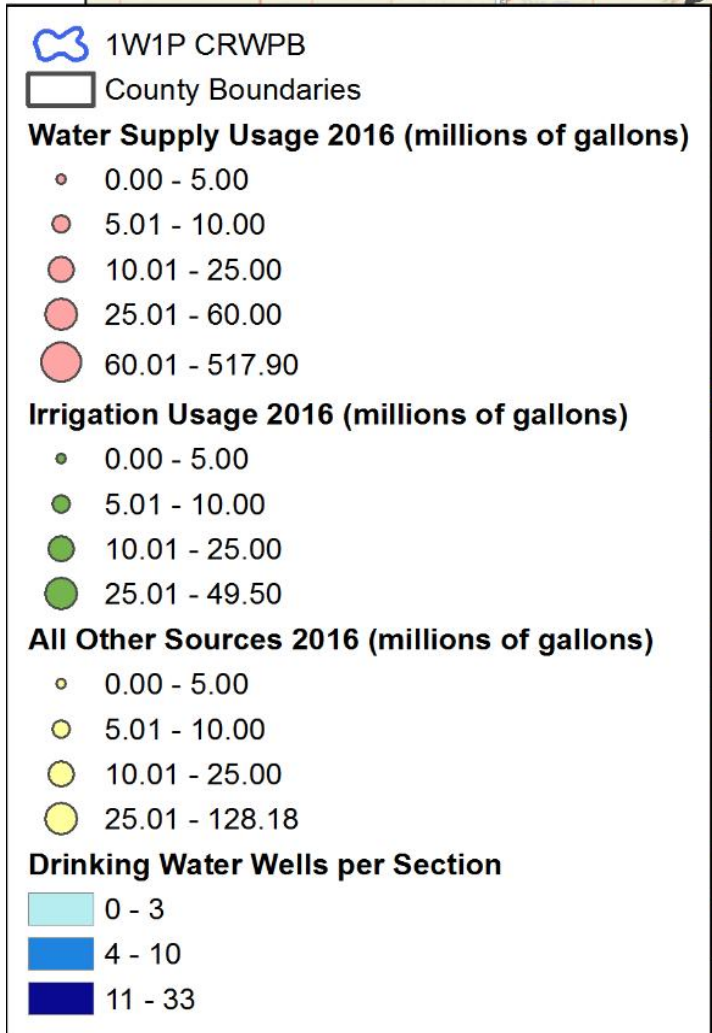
1W1P CRWPB
County Boundaries
**Water Supply Usage 2016 (millions of gallons)**
0.00 - 5.00
5.01 - 10.00
10.01 - 25.00
25.01 - 60.00
60.01 - 517.90
**Irrigation Usage 2016 (millions of gallons)**
0.00 - 5.00
5.01 - 10.00
10.01 - 25.00
25.01 - 49.50
**All Other Sources 2016 (millions of gallons)**
0.00 - 5.00
5.01 - 10.00
10.01 - 25.00
25.01 - 128.18
**Drinking Water Wells per Section**
0 - 3
4 - 10
11 - 33